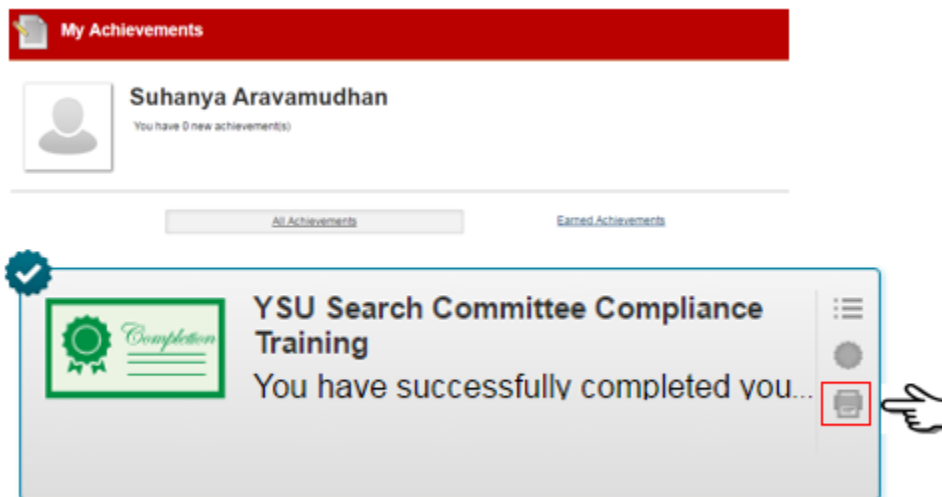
My Achievements

Suhanya Aravamudhan

You have 0 new achievement(s)

All Achievements

Earned Achievements

Completion

YSU Search Committee Compliance Training

You have successfully completed you...